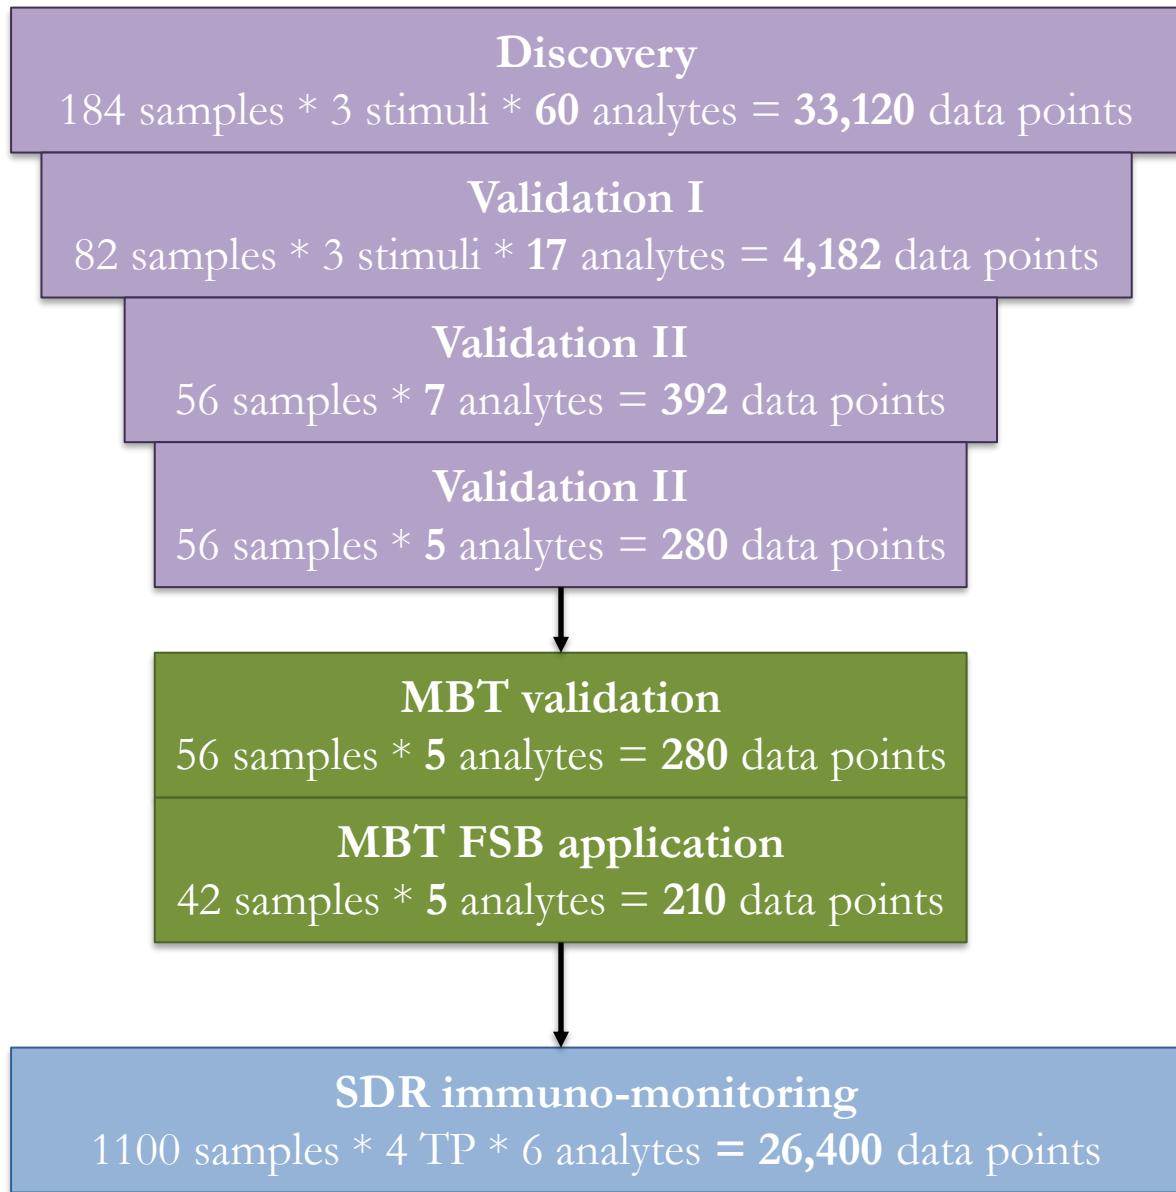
Discovery
184 samples * 3 stimuli * 60 analytes = 33,120 data points

Validation I
82 samples * 3 stimuli * 17 analytes = 4,182 data points

Validation II
56 samples * 7 analytes = 392 data points

Validation II
56 samples * 5 analytes = 280 data points

MBT validation
56 samples * 5 analytes = 280 data points

MBT FSB application
42 samples * 5 analytes = 210 data points

SDR immuno-monitoring
1100 samples * 4 TP * 6 analytes = 26,400 data points